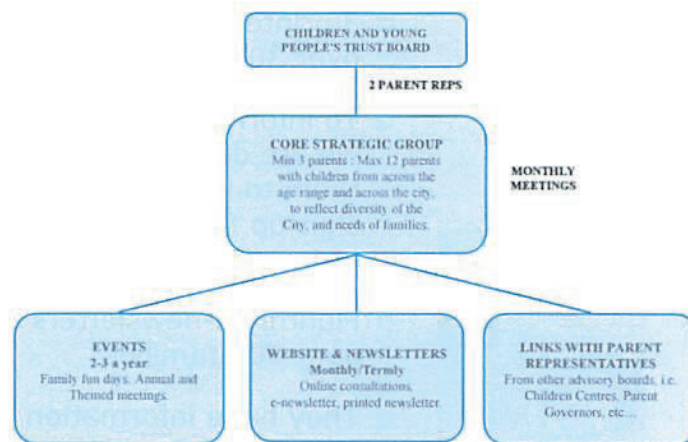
CHILDREN AND YOUNG PEOPLE'S TRUST BOARD

2 PARENT REPS

CORE STRATEGIC GROUP
Min 3 parents : Max 12 parents with children from across the age range and across the city, to reflect diversity of the City, and needs of families.

MONTHLY MEETINGS

EVENTS
2-3 a year
Family fun days. Annual and Themed meetings.

WEBSITE & NEWSLETTERS
Monthly/Termly
Online consultations, e-newsletter, printed newsletter.

LINKS WITH PARENT REPRESENTATIVES
From other advisory boards, i.e. Children Centres, Parent Governors, etc...